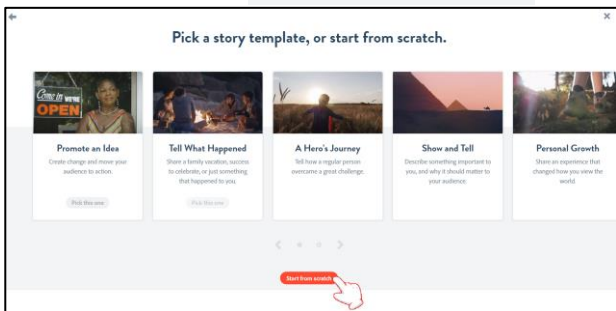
Pick a story template, or start from scratch.

Come in we're OPEN

Promote an Idea
Create change and move your audience to action.
Pick this one

Tell What Happened
Share a family vacation, success to celebrate, or just something that happened to you.
Pick this one

A Hero's Journey
Tell how a regular person overcame a great challenge.

Show and Tell
Describe something important to you, and why it should matter to your audience.

Personal Growth
Share an experience that changed how you view the world.

Start from scratch